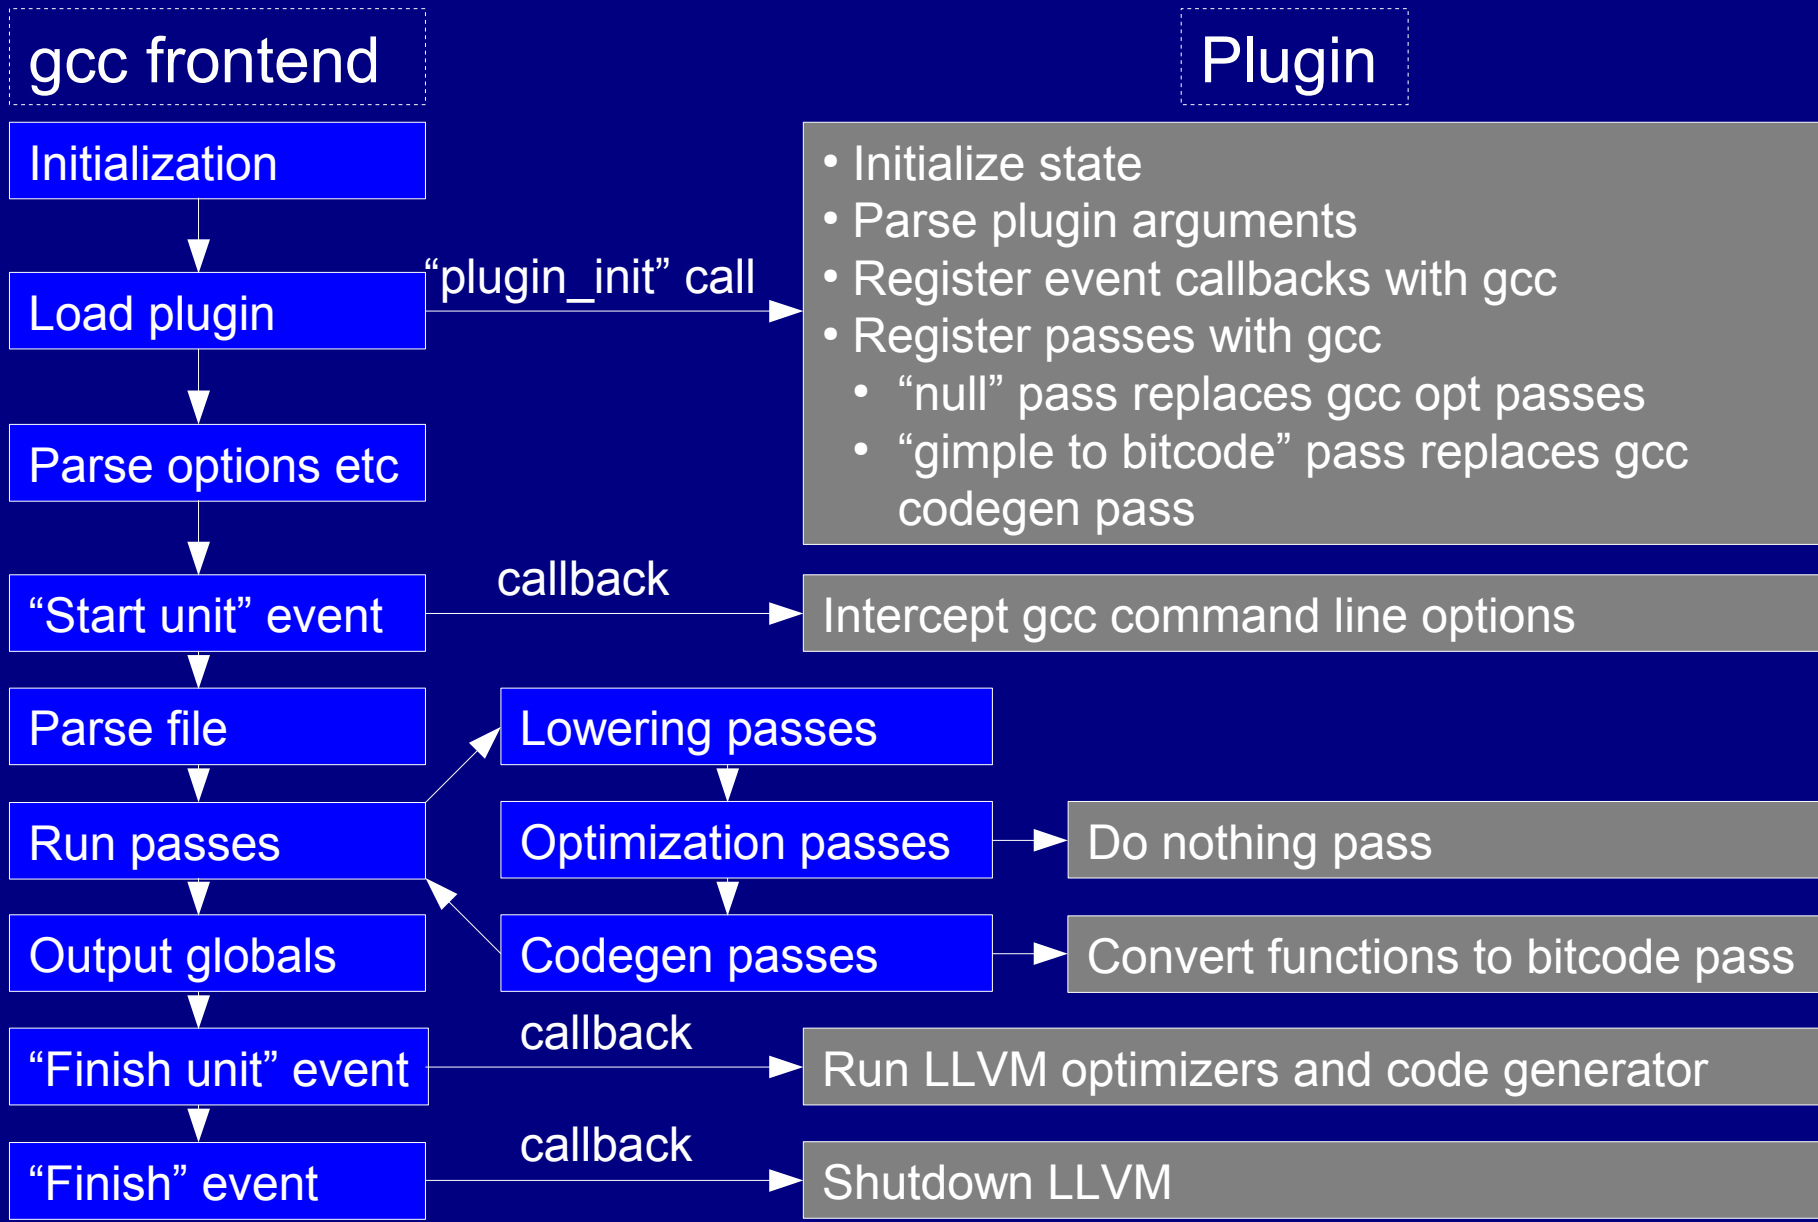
gcc frontend

Plugin

Initialization

Load plugin

“plugin_init” call

• Initialize state
• Parse plugin arguments
• Register event callbacks with gcc
• Register passes with gcc
  • “null” pass replaces gcc opt passes
  • “gimple to bitcode” pass replaces gcc codegen pass

Parse options etc

“Start unit” event

callback

Intercept gcc command line options

Parse file

Lowering passes

Run passes

Optimization passes

Do nothing pass

Output globals

Codegen passes

Convert functions to bitcode pass

“Finish unit” event

callback

Run LLVM optimizers and code generator

“Finish” event

callback

Shutdown LLVM